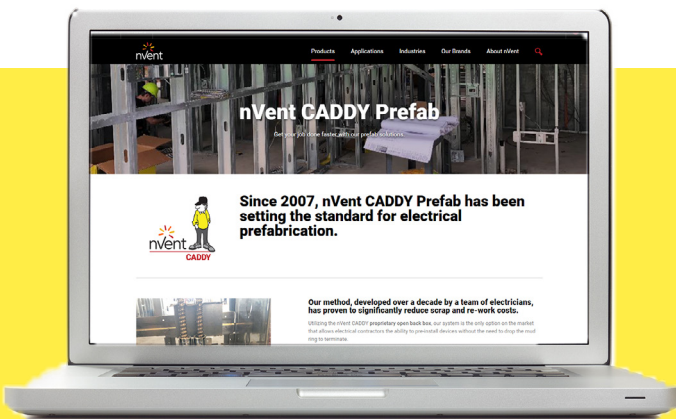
nVent

Products Applications Industries Our Brands About nVent

nVent CADDY Prefab

Get your job done faster with our prefab solutions

Since 2007, nVent CADDY Prefab has been setting the standard for electrical prefabrication.

nVent CADDY

Our method, developed over a decade by a team of electricians, has proven to significantly reduce scrap and re-work costs.

Utilizing the nVent CADDY proprietary open back box, our system is the only option on the market that allows electrical contractors the ability to pre-install devices without the need to drop the mud ring to terminate.